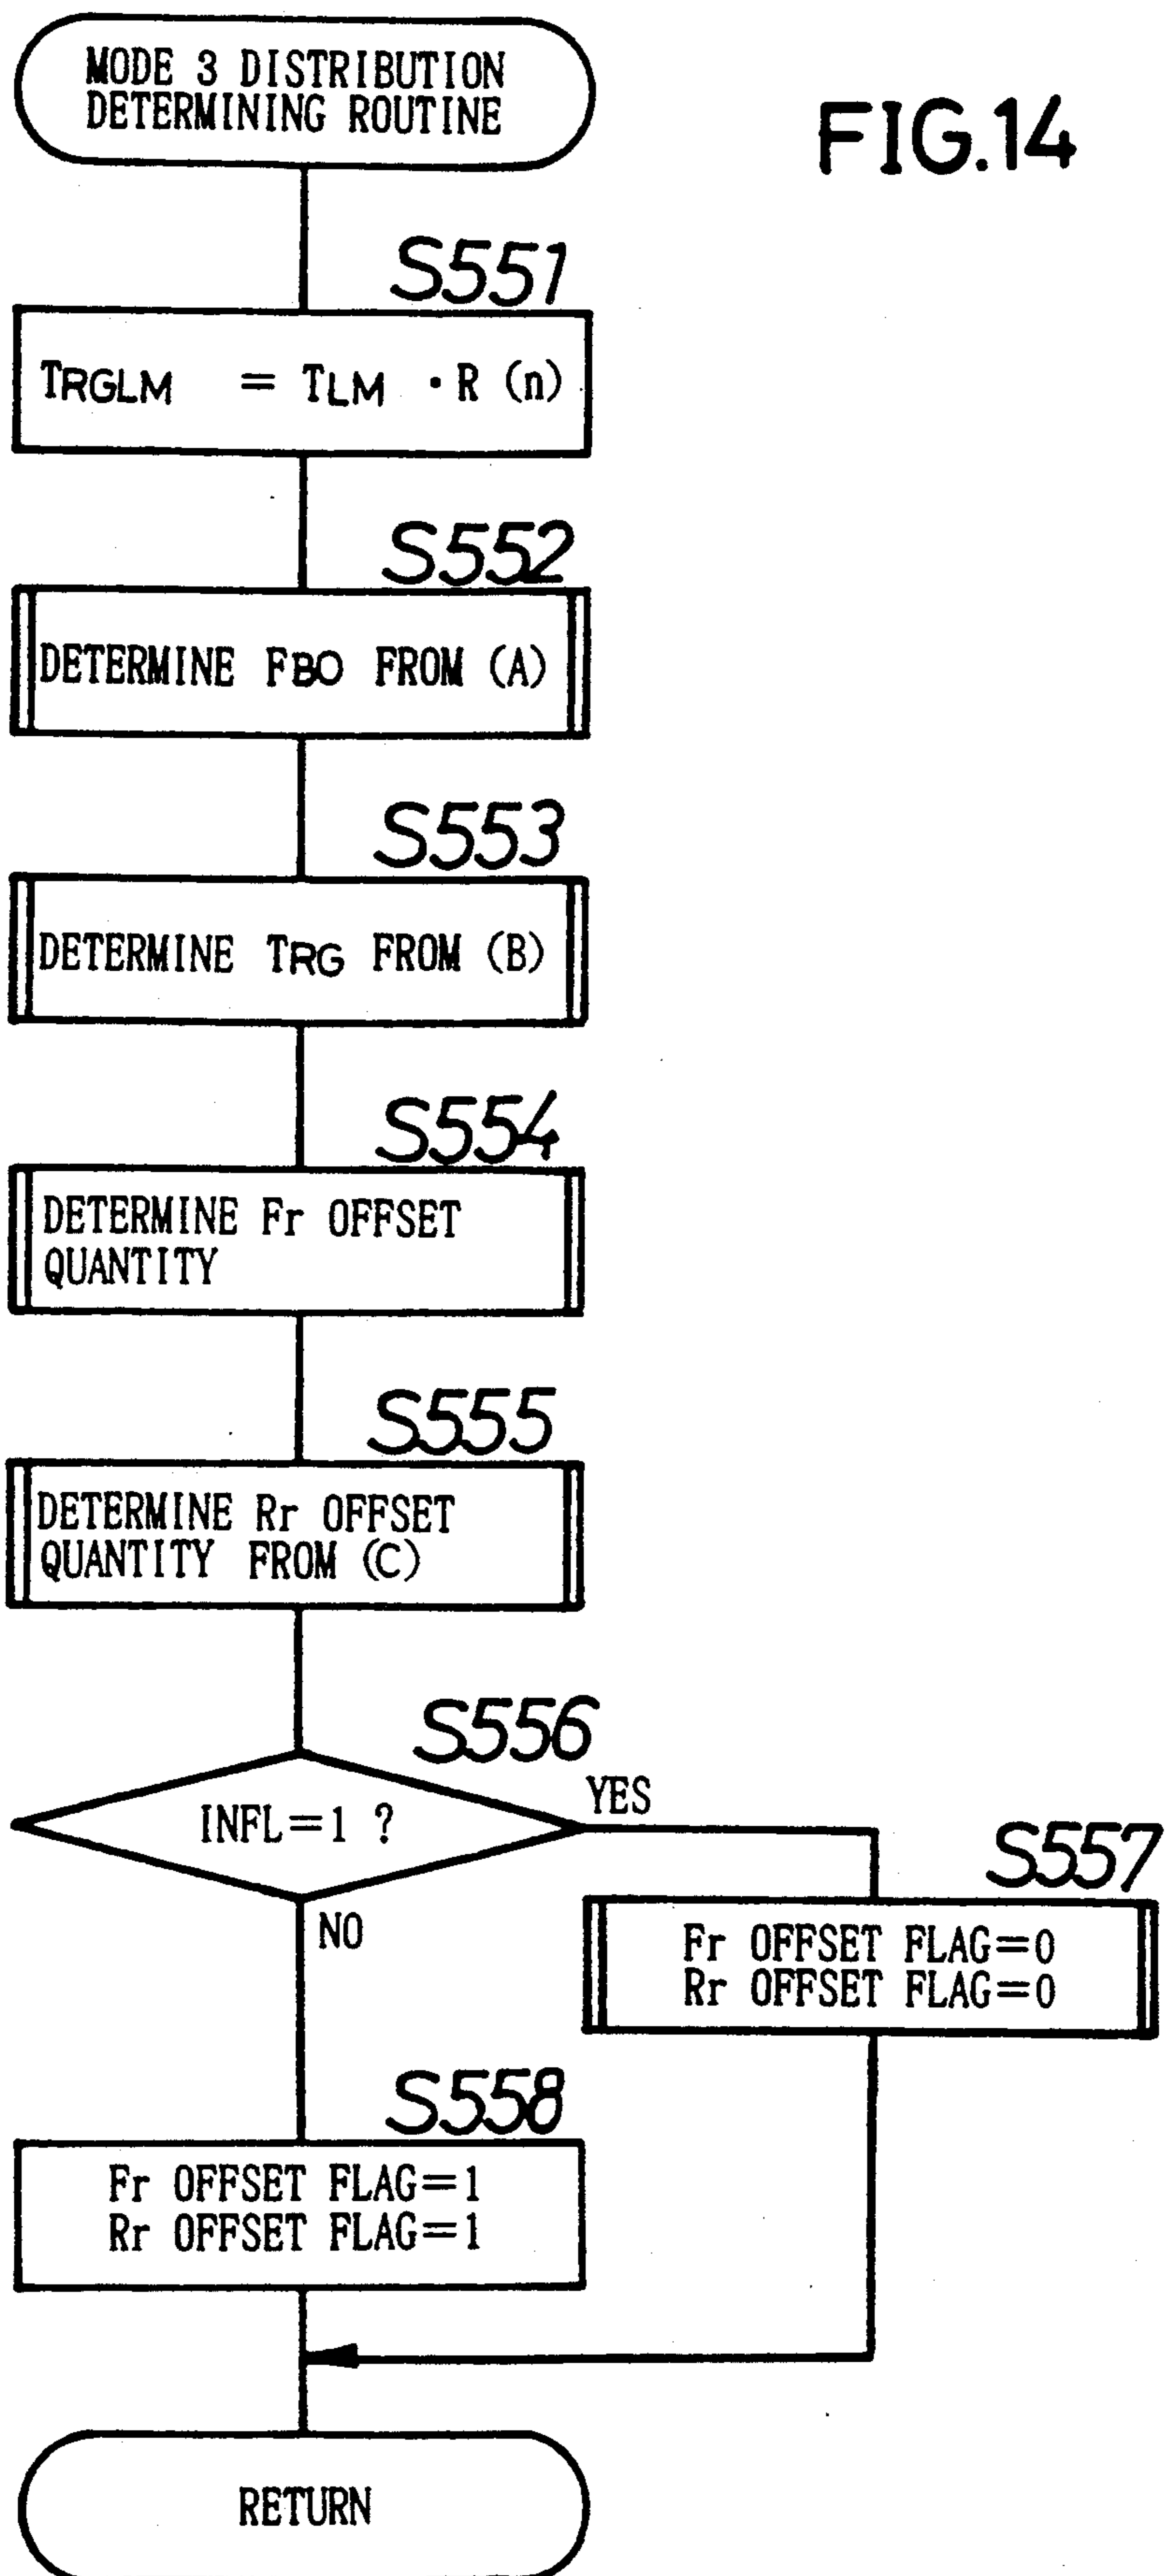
MODE 3 DISTRIBUTION DETERMINING ROUTINE

FIG.14

S551

TRGLM = TLM · R (n)

S552

DETERMINE FBO FROM (A)

S553

DETERMINE TRG FROM (B)

S554

DETERMINE Fr OFFSET QUANTITY

S555

DETERMINE Rr OFFSET QUANTITY FROM (C)

S556

INFL=1 ?

YES

S557

Fr OFFSET FLAG=0
Rr OFFSET FLAG=0

NO

S558

Fr OFFSET FLAG=1
Rr OFFSET FLAG=1

RETURN